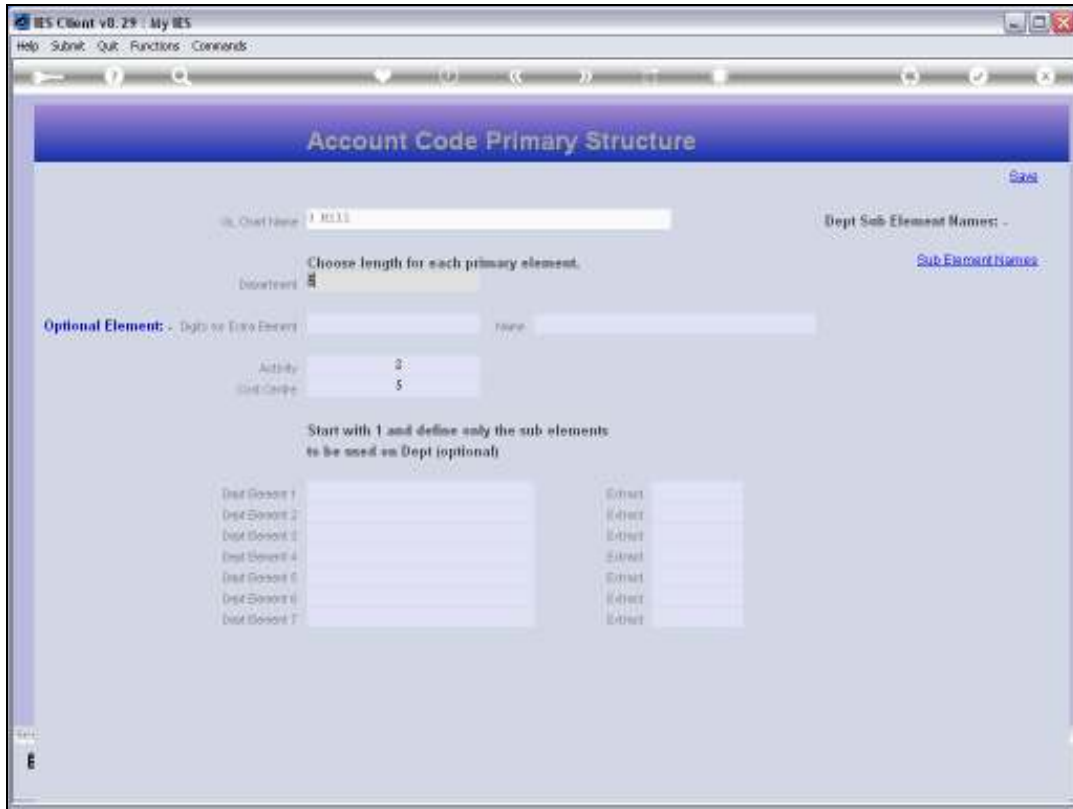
IES Client v8.29 : My IES

Help Submit Quit Functions Commands

Account Code Primary Structure

Save

GL Chart Name 1 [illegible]

Dept Sub Element Names: -

Choose length for each primary element.

Sub Element Names

Department 6

Optional Element: - Digits for Extra Element

Name

Activity 2

Cost Centre 5

Start with 1 and define only the sub elements to be used on Dept (optional)

Dept Element 1 Extract

Dept Element 2 Extract

Dept Element 3 Extract

Dept Element 4 Extract

Dept Element 5 Extract

Dept Element 6 Extract

Dept Element 7 Extract